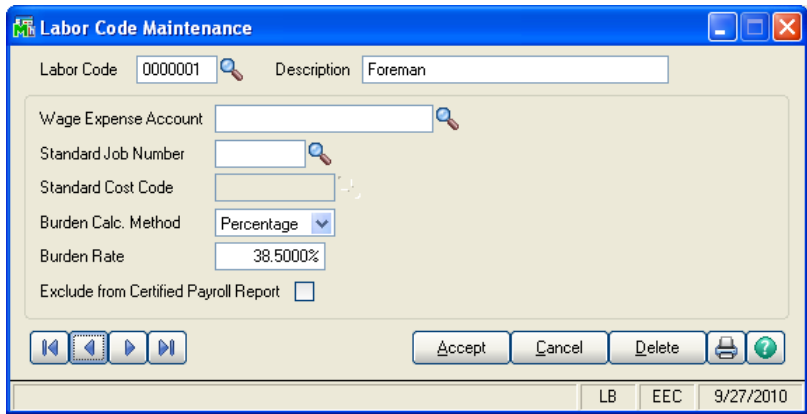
Labor Code Maintenance

Labor Code 0000001 Description Foreman

Wage Expense Account

Standard Job Number

Standard Cost Code

Burden Calc. Method Percentage

Burden Rate 38.5000%

Exclude from Certified Payroll Report

Accept Cancel Delete

LB EEC 9/27/2010